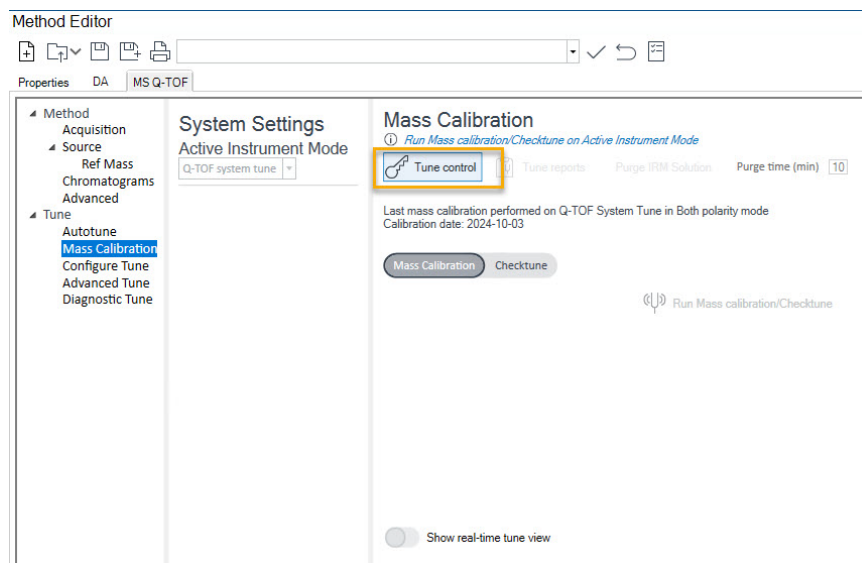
Method Editor

Properties DA MS Q-TOF

◢ Method
Acquisition
◢ Source
Ref Mass
Chromatograms
Advanced
◢ Tune
Autotune
Mass Calibration
Configure Tune
Advanced Tune
Diagnostic Tune

System Settings
Active Instrument Mode
Q-TOF system tune

Mass Calibration
ⓘ Run Mass calibration/Checktune on Active Instrument Mode

Tune control Tune reports Purge IRM Solution Purge time (min) 10

Last mass calibration performed on Q-TOF System Tune in Both polarity mode
Calibration date: 2024-10-03

Mass Calibration Checktune

Run Mass calibration/Checktune

Show real-time tune view